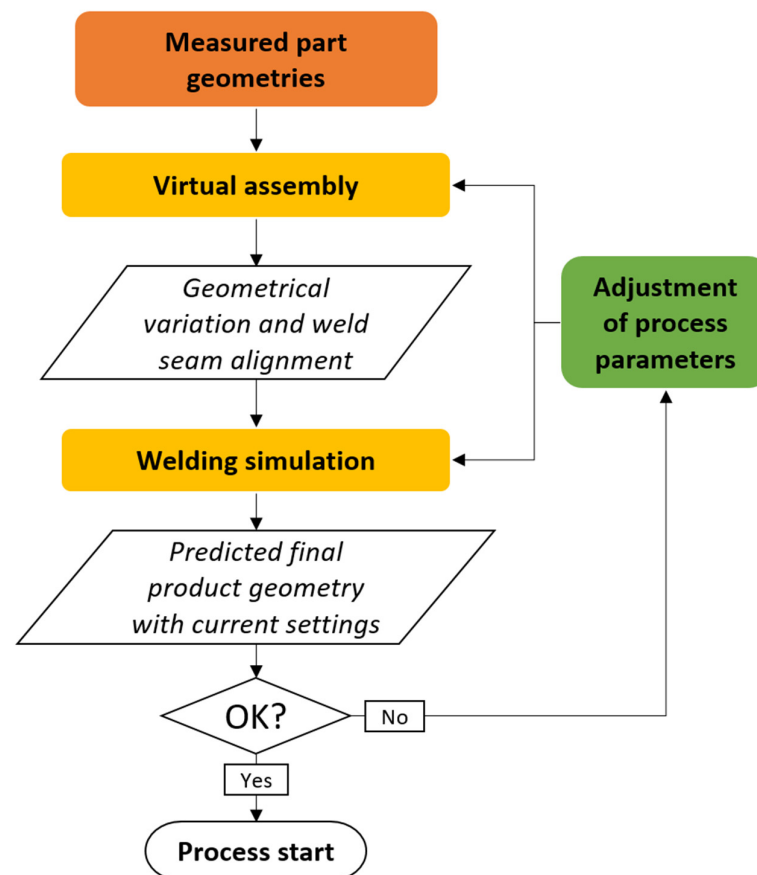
Measured part geometries

Virtual assembly

Geometrical variation and weld seam alignment

Adjustment of process parameters

Welding simulation

Predicted final product geometry with current settings

OK?

No

Yes

Process start